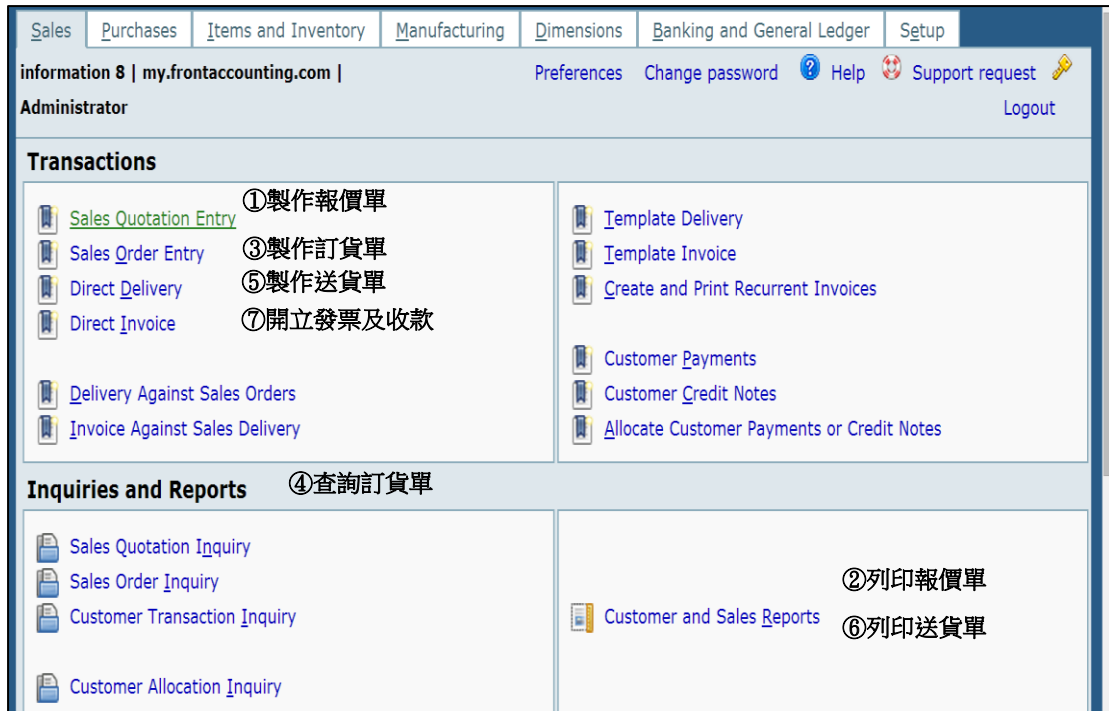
Sales | Purchases | Items and Inventory | Manufacturing | Dimensions | Banking and General Ledger | Setup

information 8 | my.frontaccounting.com | Administrator

Preferences Change password Help Support request Logout

Transactions

Sales Quotation Entry ①製作報價單
Sales Order Entry ③製作訂貨單
Direct Delivery ⑤製作送貨單
Direct Invoice ⑦開立發票及收款

Delivery Against Sales Orders
Invoice Against Sales Delivery

Template Delivery
Template Invoice
Create and Print Recurrent Invoices

Customer Payments
Customer Credit Notes
Allocate Customer Payments or Credit Notes

Inquiries and Reports ④查詢訂貨單

Sales Quotation Inquiry
Sales Order Inquiry
Customer Transaction Inquiry

Customer Allocation Inquiry

②列印報價單
Customer and Sales Reports
⑥列印送貨單